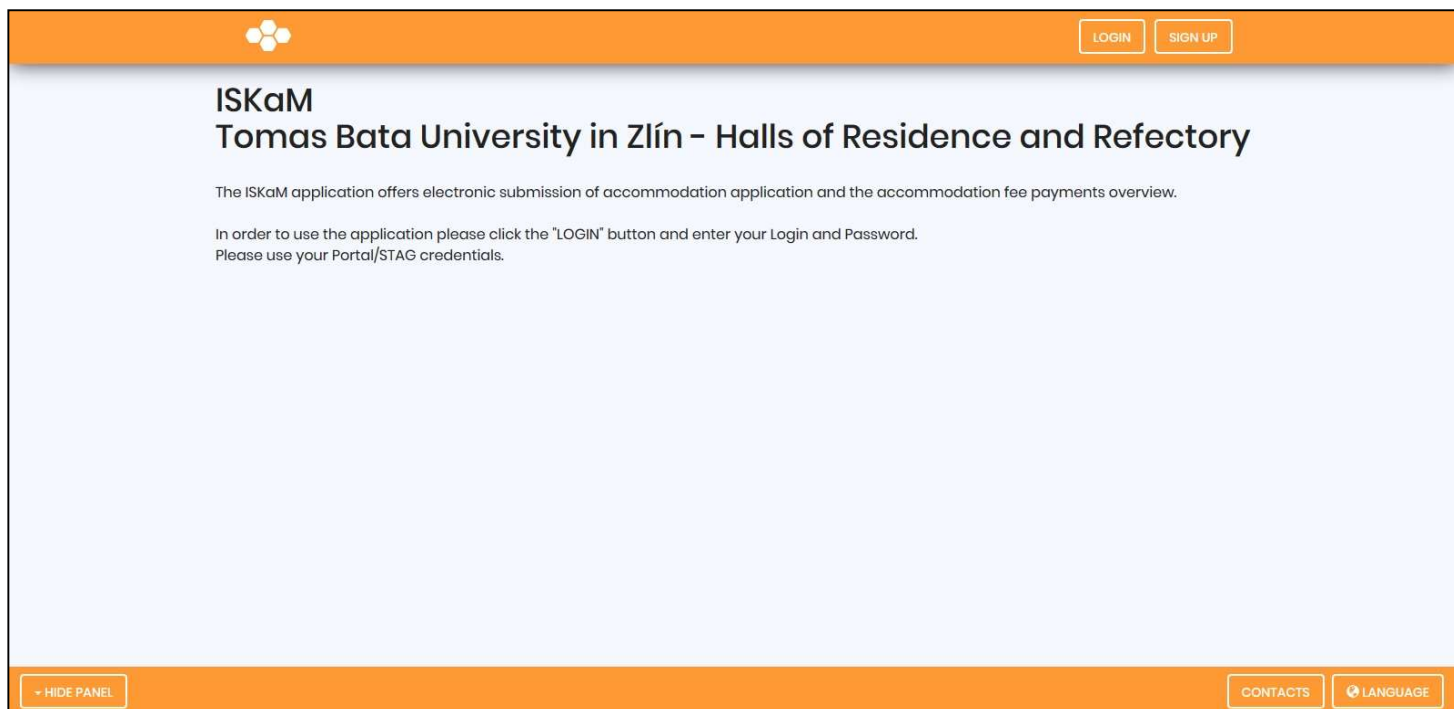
LOGIN SIGN UP

ISKaM
Tomas Bata University in Zlín - Halls of Residence and Refectory

The ISKaM application offers electronic submission of accommodation application and the accommodation fee payments overview.

In order to use the application please click the "LOGIN" button and enter your Login and Password.
Please use your Portal/STAG credentials.

HIDE PANEL

CONTACTS LANGUAGE